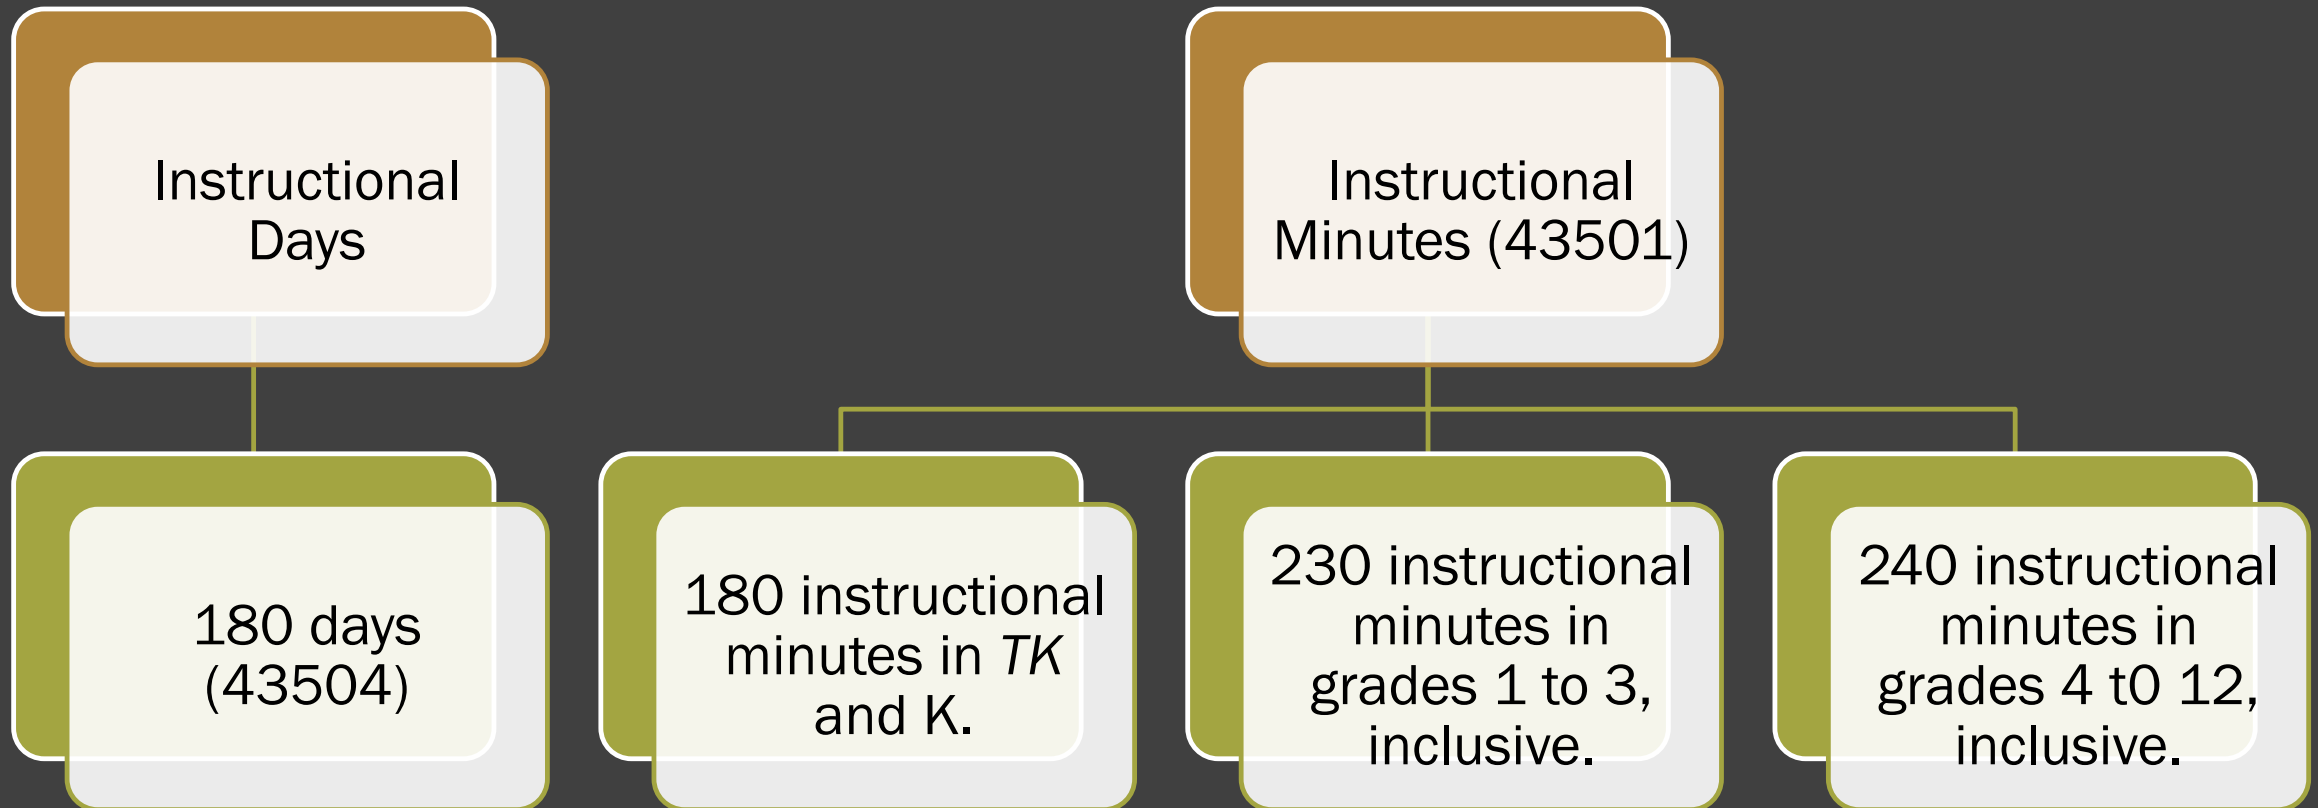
Instructional Days

180 days (43504)

Instructional Minutes (43501)

180 instructional minutes in *TK* and K.

230 instructional minutes in grades 1 to 3, inclusive.

240 instructional minutes in grades 4 t0 12, inclusive.